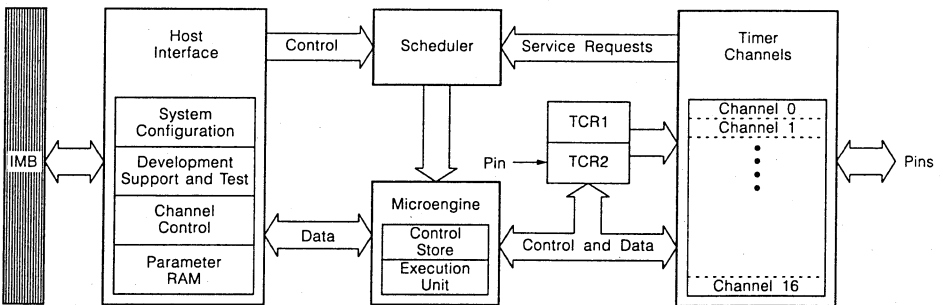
IMB

Host Interface

System Configuration

Development Support and Test

Channel Control

Parameter RAM

Control

Data

Scheduler

Microengine

Control Store

Execution Unit

Service Requests

TCR1

Pin

TCR2

Control and Data

Timer Channels

Channel 0

Channel 1

Channel 16

Pins